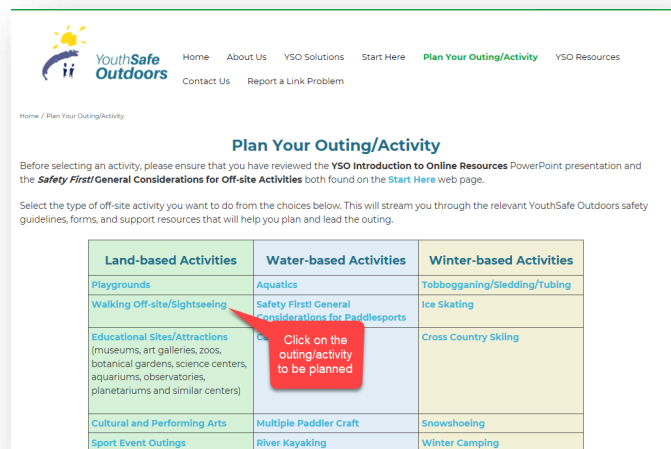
YouthSafe Outdoors

Home About Us YSO Solutions Start Here Plan Your Outing/Activity YSO Resources Contact Us Report a Link Problem

Home / Plan Your Outing/Activity

Plan Your Outing/Activity

Before selecting an activity, please ensure that you have reviewed the YSO Introduction to Online Resources PowerPoint presentation and the Safety First! General Considerations for Off-site Activities both found on the Start Here web page.

Select the type of off-site activity you want to do from the choices below. This will stream you through the relevant YouthSafe Outdoors safety guidelines, forms, and support resources that will help you plan and lead the outing.

| Land-based Activities | Water-based Activities | Winter-based Activities |
|---|---|---|
| Playgrounds | Aquatics | Tobogganing/Sledding/Tubing |
| Walking Off-site/Sightseeing | Safety First! General Considerations for Paddlesports | Ice Skating |
| Educational Sites/Attractions (museums, art galleries, zoos, botanical gardens, science centers, aquariums, observatories, planetariums and similar centers) | C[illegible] | Cross Country Skiing |
| Cultural and Performing Arts | Multiple Paddler Craft | Snowshoeing |
| Sport Event Outings | River Kayaking | Winter Camping |

Click on the outing/activity to be planned